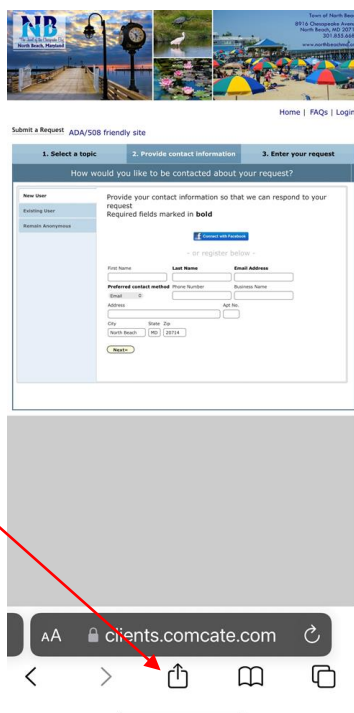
NB
The Jewel of the Chesapeake Bay
North Beach, Maryland

Town of North Beach
8916 Chesapeake Avenue
North Beach, MD 207
301.855.66
www.northbeachmd.

Home | FAQs | Login

Submit a Request ADA/508 friendly site

1. Select a topic
2. Provide contact information
3. Enter your request

How would you like to be contacted about your request?

New User
Existing User
Remain Anonymous

Provide your contact information so that we can respond to your request
Required fields marked in **bold**

Connect with Facebook

- or register below -

First Name
**Last Name**
**Email Address**
**Preferred contact method**
Phone Number
Business Name
Email
Address
Apt No.
City
State
Zip
North Beach
MD
20714

Next»

AA clients.comcate.com